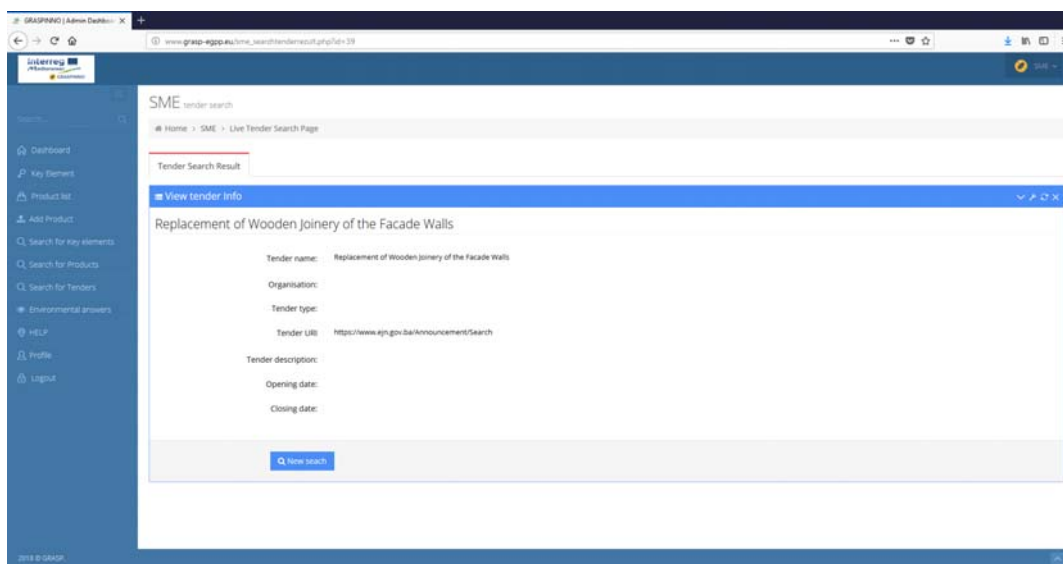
GRASPINNO | Admin Dashbo... ×

www.grasp-egpp.eu/sme_searchtenderresult.php?id=39

Interreg Mediterranean GRASPINNO

SME

Search...

Dashboard

Key Elements

Product list

Add Product

Search for Key elements

Search for Products

Search for Tenders

Environmental answers

HELP

Profile

Logout

2018 © GRASP.

SME tender search

Home › SME › Live Tender Search Page

Tender Search Result

View tender Info

Replacement of Wooden Joinery of the Facade Walls

Tender name: Replacement of Wooden Joinery of the Facade Walls

Organisation:

Tender type:

Tender URl: https://www.ejn.gov.ba/Announcement/Search

Tender description:

Opening date:

Closing date:

New seach